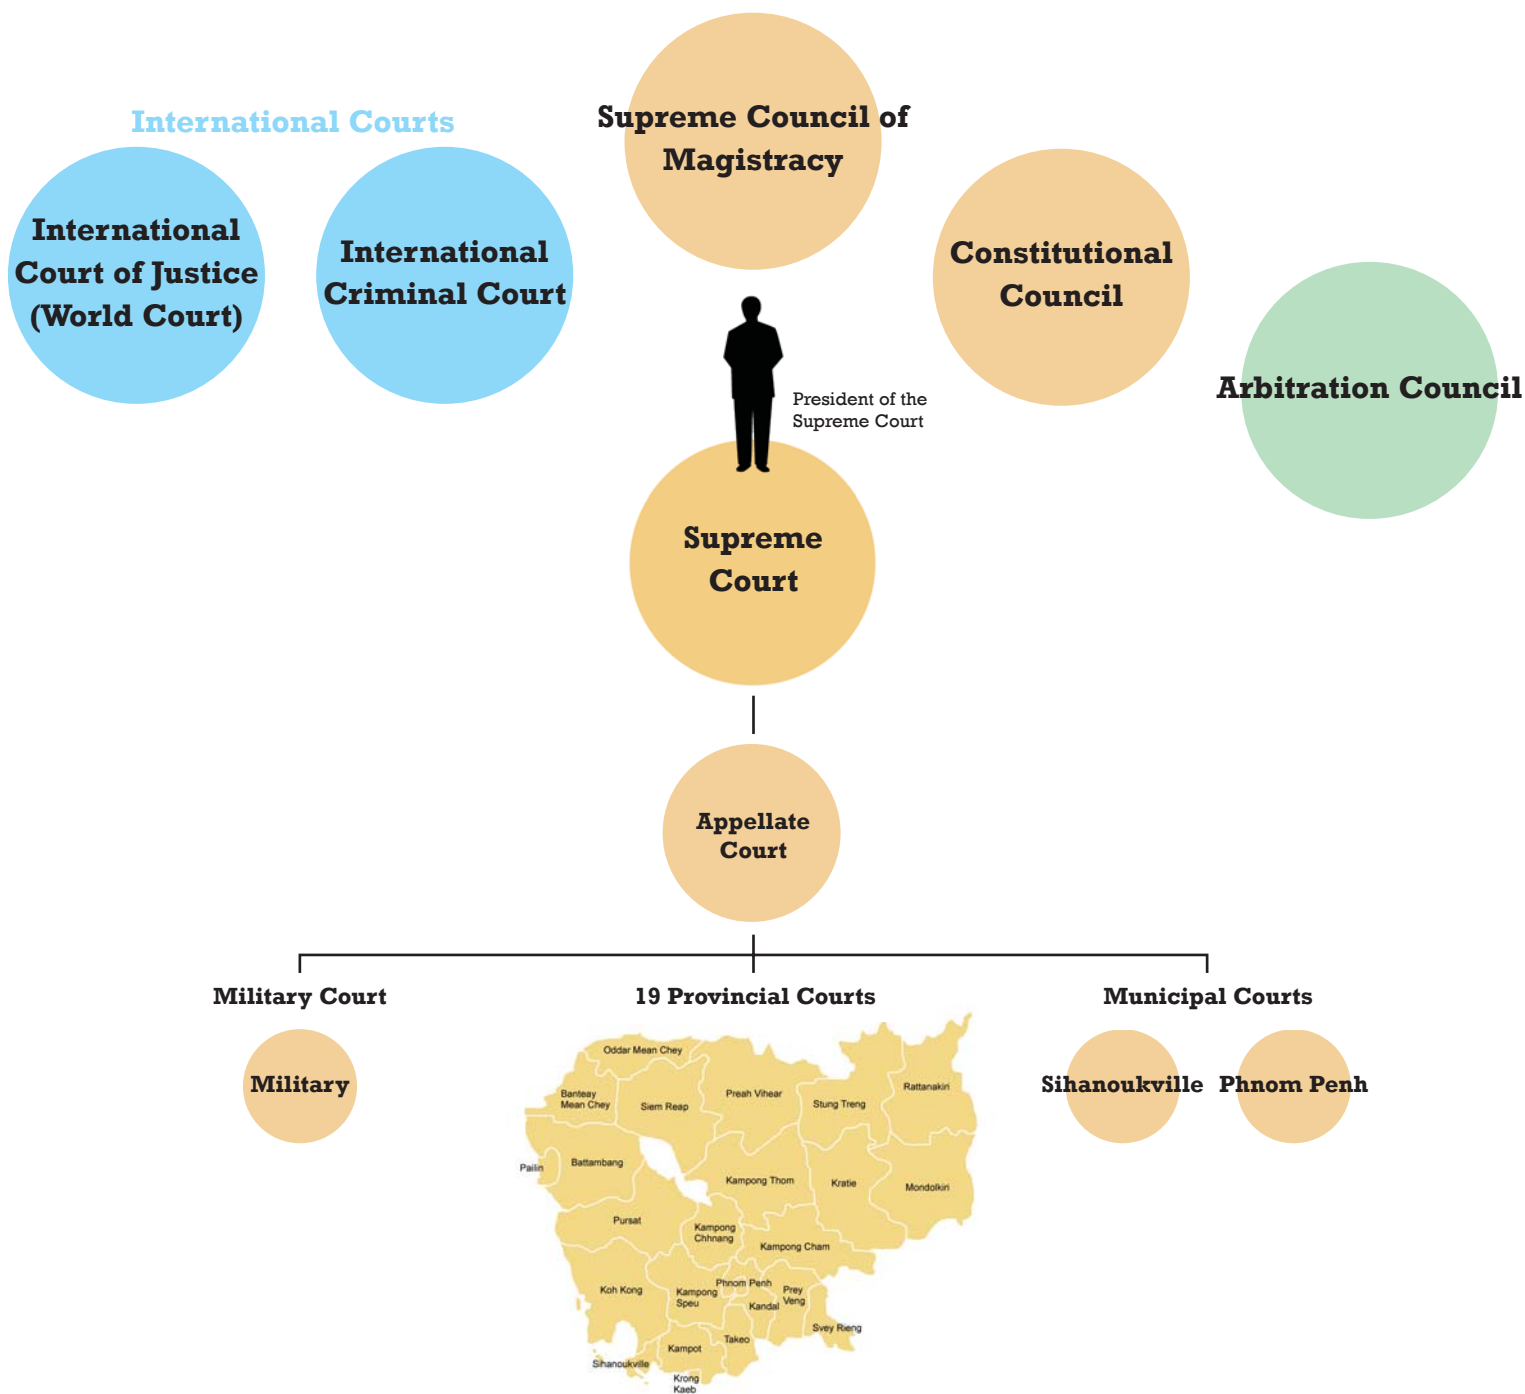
International Courts

International Court of Justice (World Court)

International Criminal Court

Supreme Council of Magistracy

Constitutional Council

Arbitration Council

President of the Supreme Court

Supreme Court

Appellate Court

Military Court

Military

19 Provincial Courts

Oddar Mean Chey
Banteay Mean Chey
Siem Reap
Preah Vihear
Stung Treng
Rattanakiri
Pailin
Battambang
Kampong Thom
Kratie
Mondolkiri
Pursat
Kampong Chhnang
Kampong Cham
Koh Kong
Kampong Speu
Phnom Penh
Prey Veng
Kandal
Svey Rieng
Takeo
Kampot
Sihanoukville
Krong Kaeb

Municipal Courts

Sihanoukville

Phnom Penh